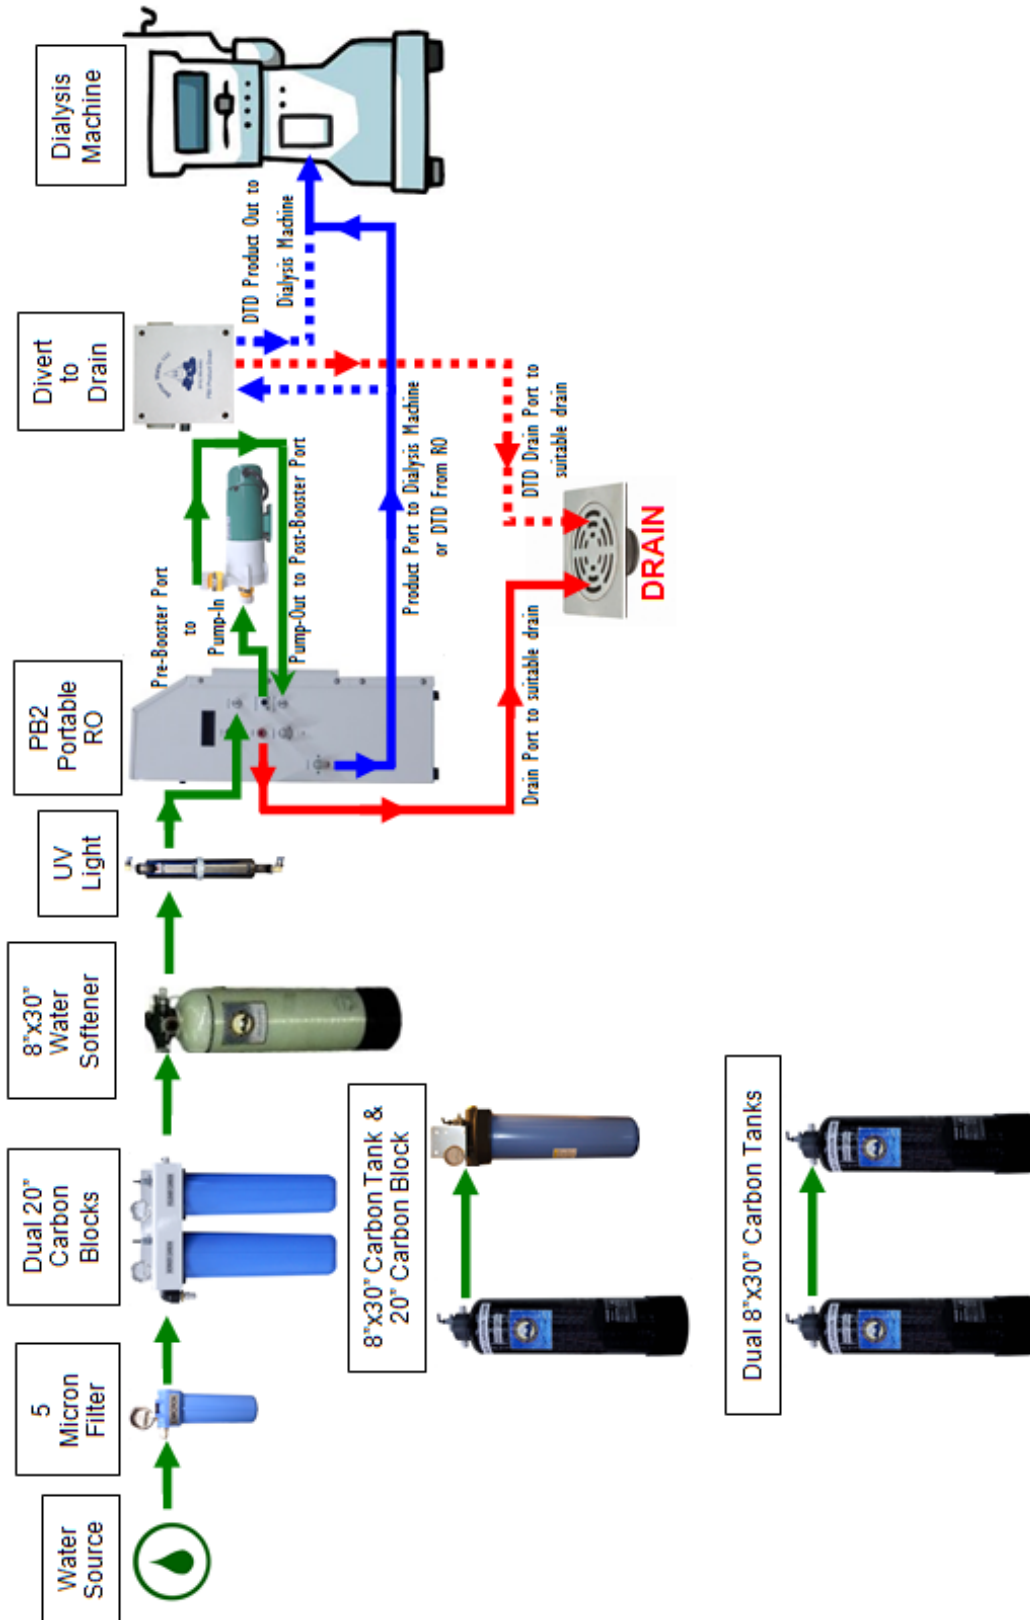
Water Source

5 Micron Filter

Dual 20" Carbon Blocks

8"x30" Water Softener

UV Light

PB2 Portable RO

Pre-Booster Port to Pump-In

Pump-Out to Post-Booster Port

Divert to Drain

DTD Product Out to Dialysis Machine

Dialysis Machine

Product Port to Dialysis Machine or DTD From RO

DTD Drain Port to suitable drain

Drain Port to suitable drain

DRAIN

8"x30" Carbon Tank & 20" Carbon Block

Dual 8"x30" Carbon Tanks